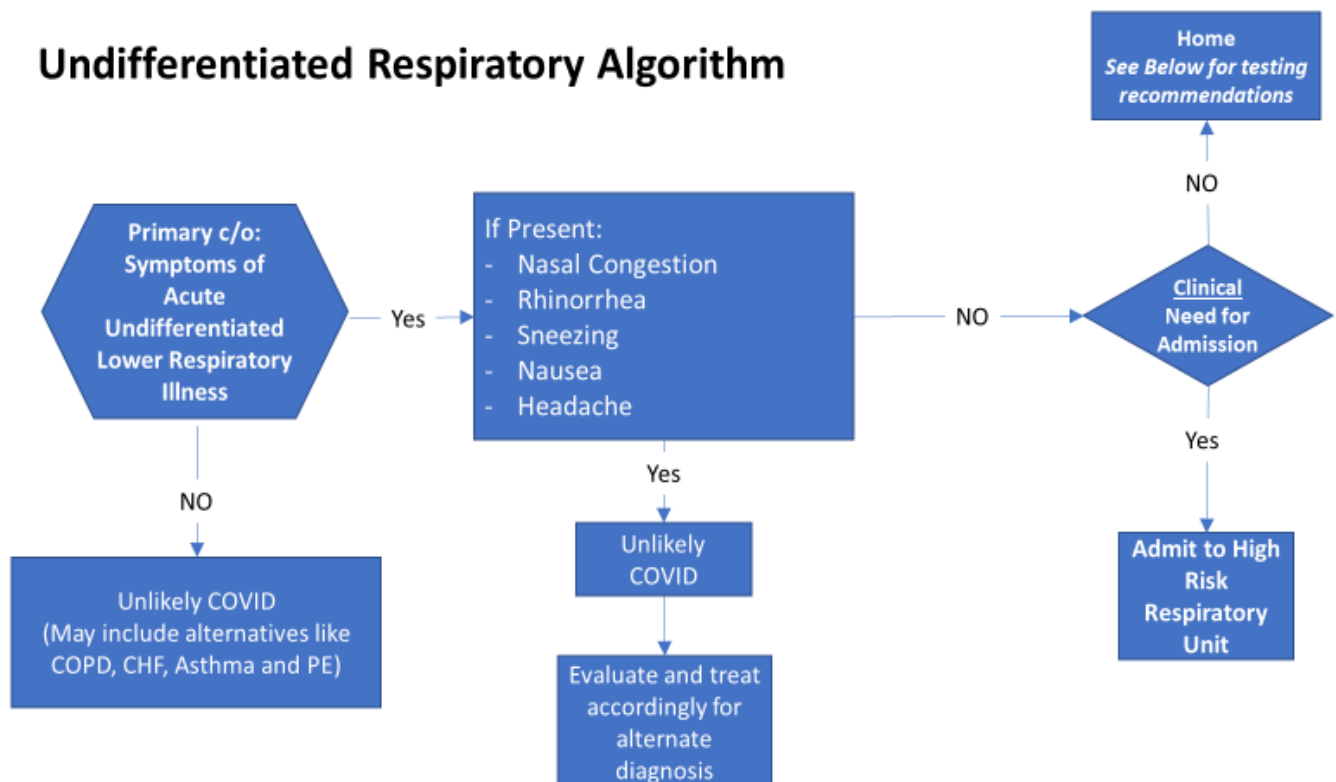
Undifferentiated Respiratory Algorithm

Home
See Below for testing recommendations

Primary c/o: Symptoms of Acute Undifferentiated Lower Respiratory Illness

Yes

If Present:
- Nasal Congestion
- Rhinorrhea
- Sneezing
- Nausea
- Headache

NO

NO

Clinical Need for Admission

Yes

NO

Unlikely COVID (May include alternatives like COPD, CHF, Asthma and PE)

Yes

Unlikely COVID

Evaluate and treat accordingly for alternate diagnosis

Admit to High Risk Respiratory Unit